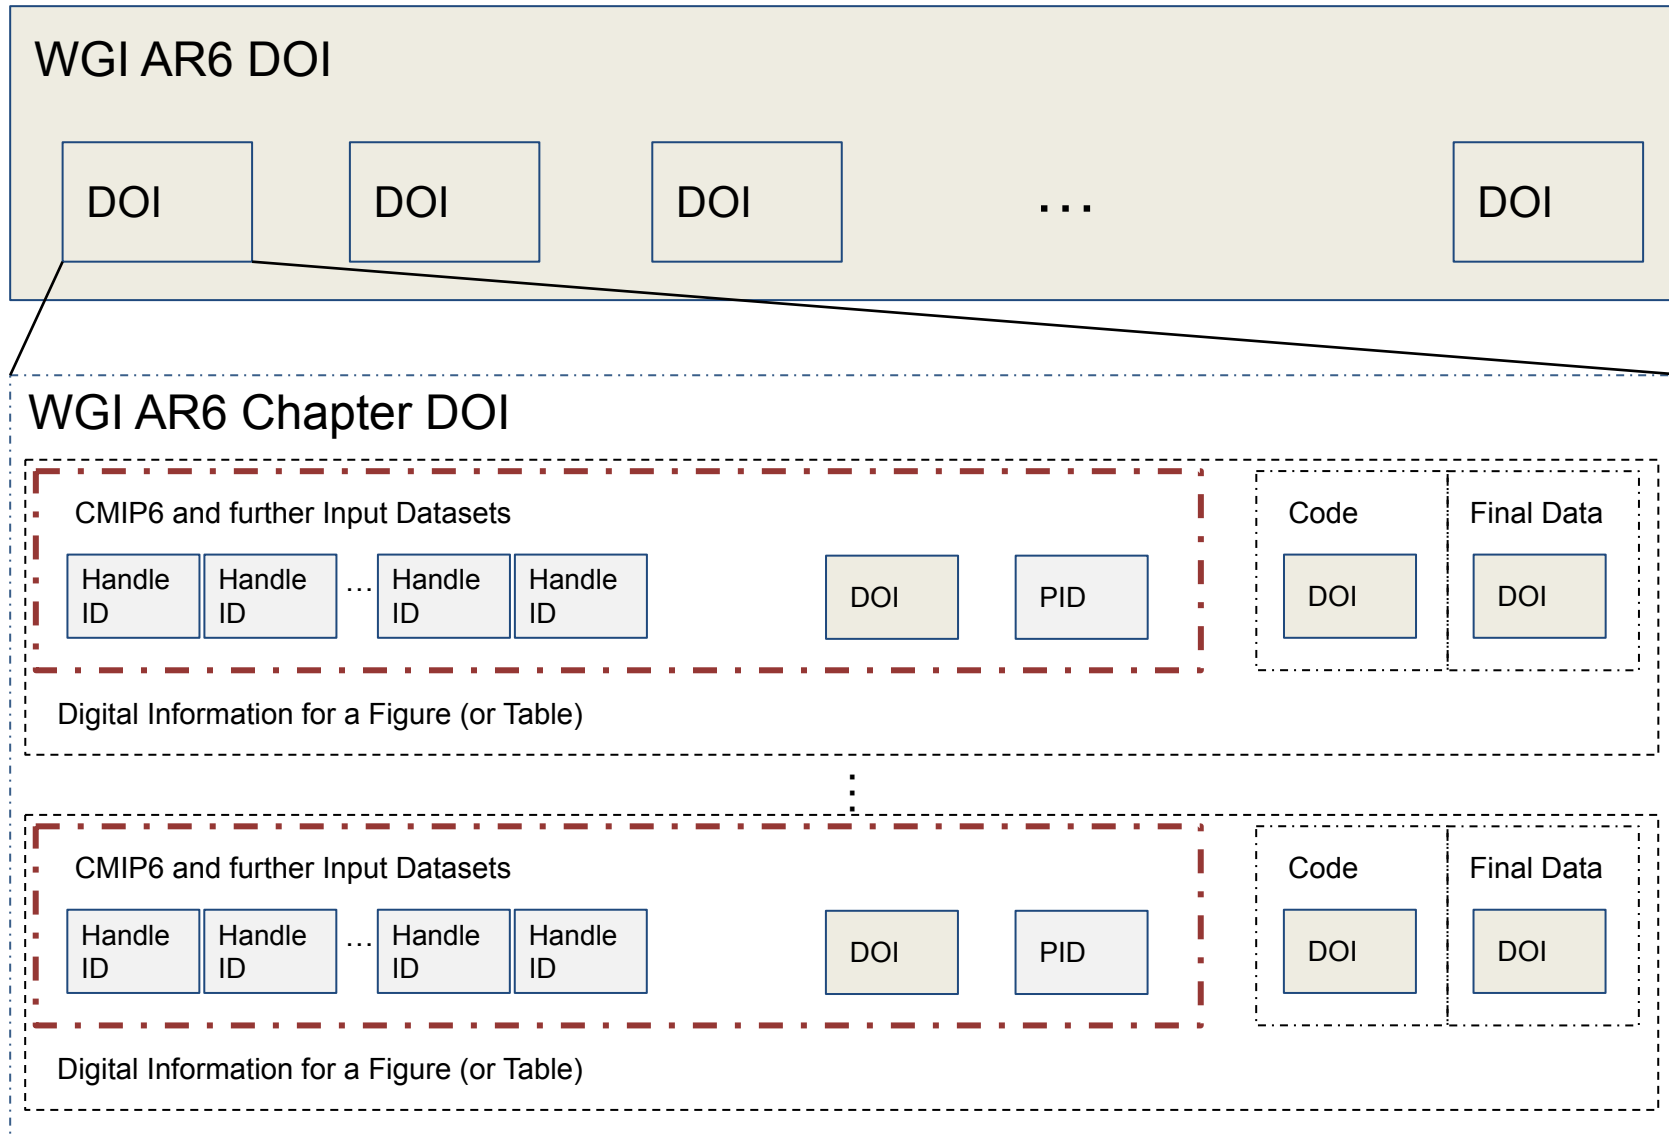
WGI AR6 DOI

DOI DOI DOI ... DOI

WGI AR6 Chapter DOI

CMIP6 and further Input Datasets

Handle ID Handle ID ... Handle ID Handle ID DOI PID

Code
DOI

Final Data
DOI

Digital Information for a Figure (or Table)

⋮

CMIP6 and further Input Datasets

Handle ID Handle ID ... Handle ID Handle ID DOI PID

Code
DOI

Final Data
DOI

Digital Information for a Figure (or Table)